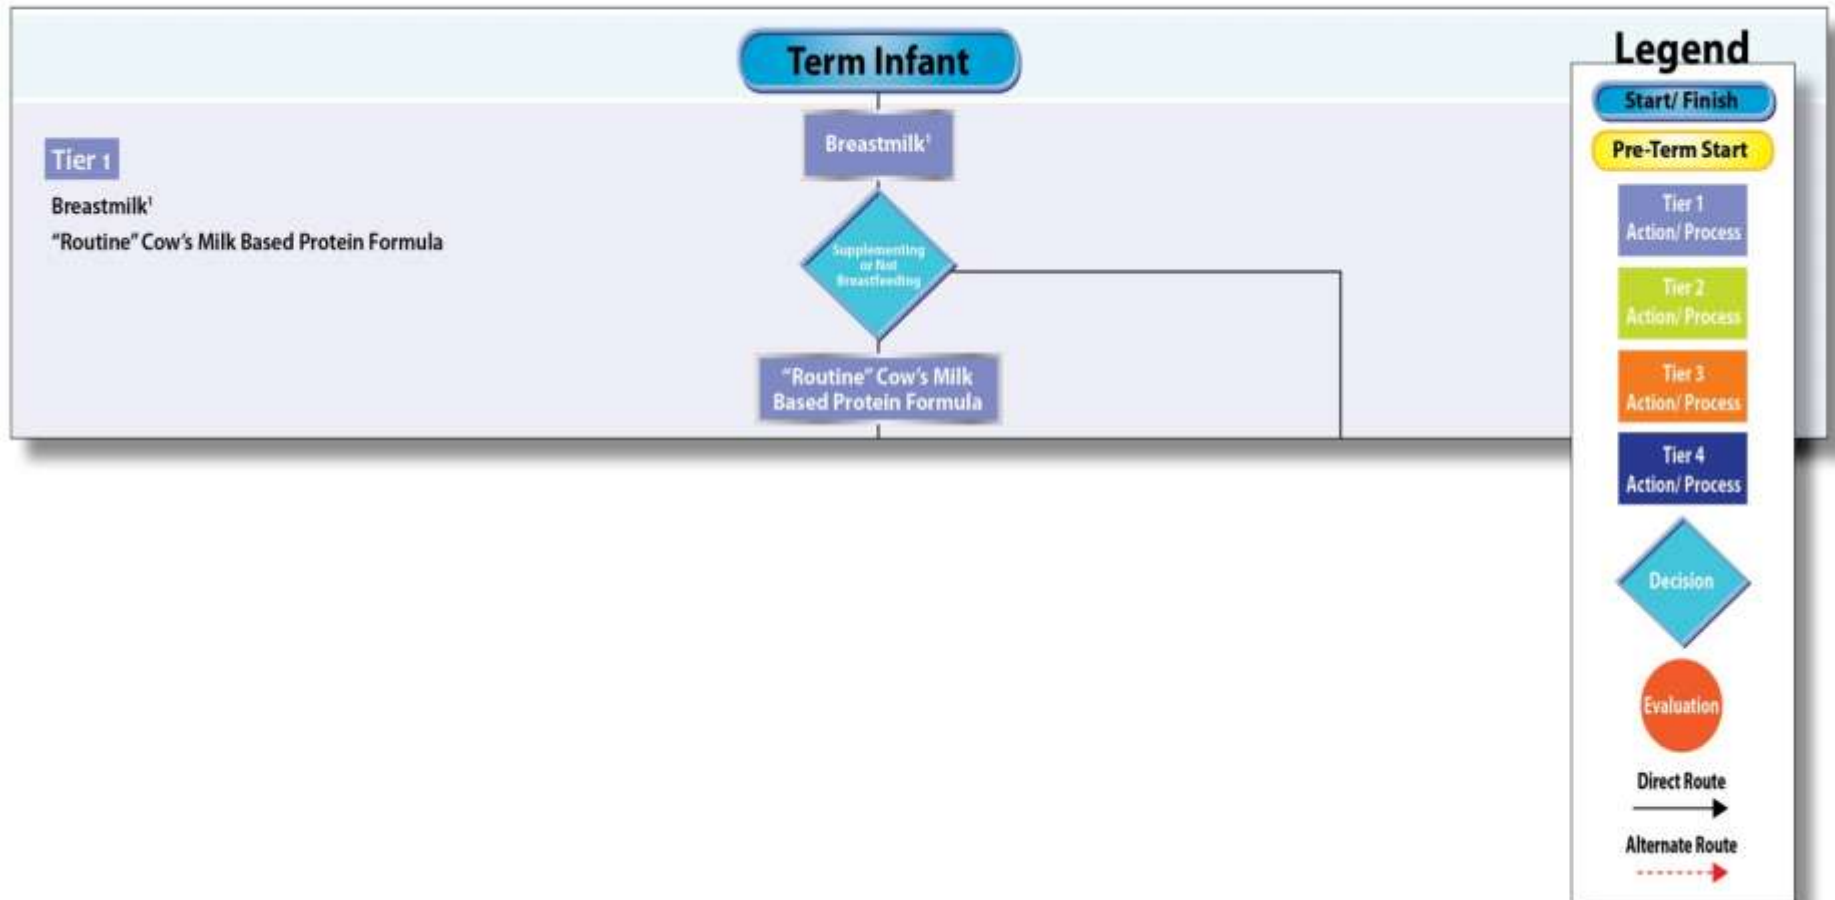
Term Infant

Tier 1

Breastmilk$^1$

"Routine" Cow's Milk Based Protein Formula

Breastmilk$^1$

Supplementing or Not Breastfeeding

"Routine" Cow's Milk Based Protein Formula

Legend

Start/ Finish

Pre-Term Start

Tier 1 Action/ Process

Tier 2 Action/ Process

Tier 3 Action/ Process

Tier 4 Action/ Process

Decision

Evaluation

Direct Route

Alternate Route